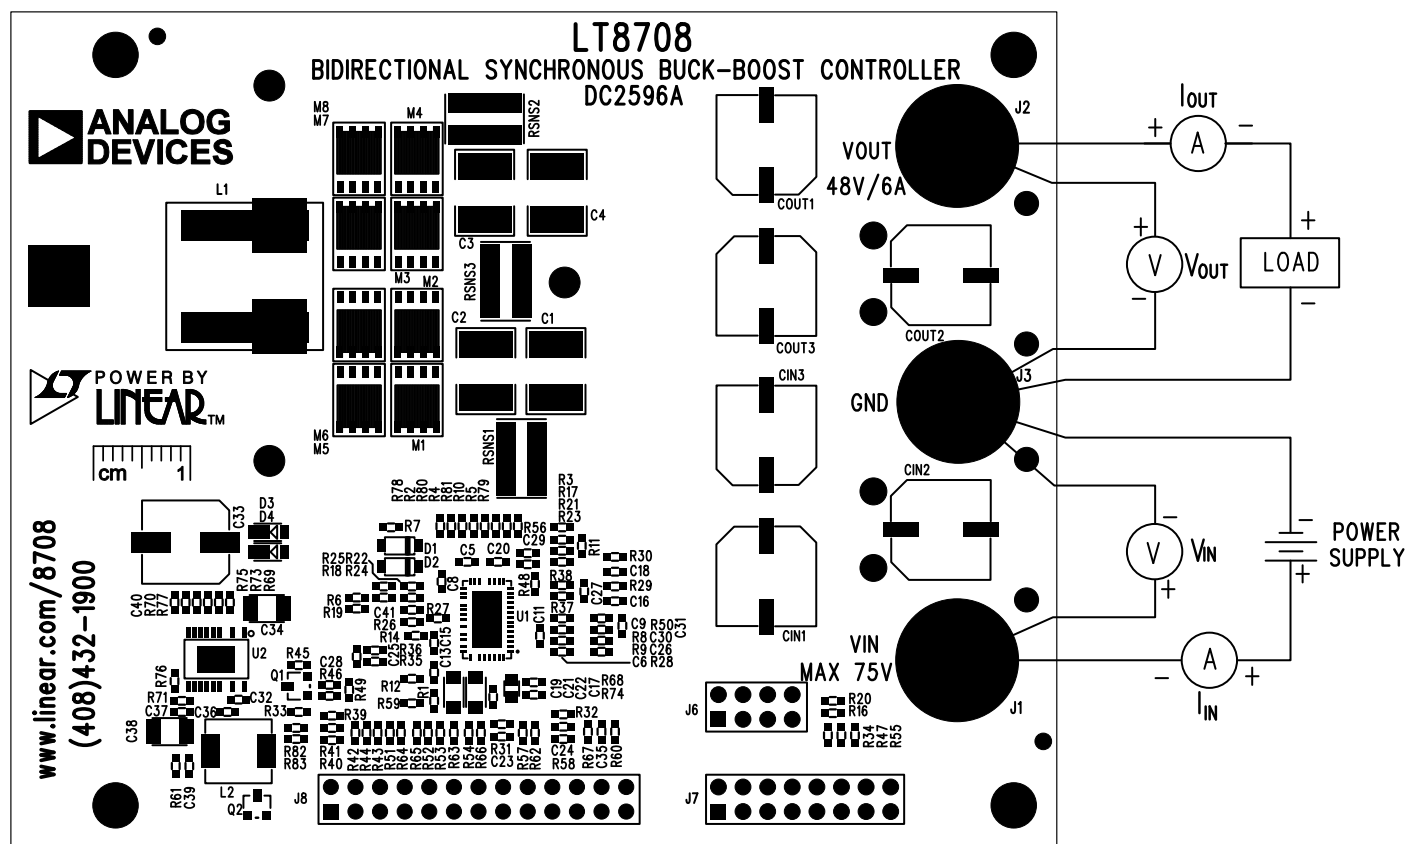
LT8708
BIDIRECTIONAL SYNCHRONOUS BUCK-BOOST CONTROLLER
DC2596A

ANALOG DEVICES

POWER BY LINEAR™

cm 1

www.linear.com/8708
(408)432-1900

M8 M7 M4 RSNS2 L1 C4 C3 M3 M2 RSNS3 C2 C1 M6 M5 M1 RSNS1

COUT1 COUT2 COUT3 CIN3 CIN2 CIN1

VOUT 48V/6A
J2
GND
J3
VIN MAX 75V
J1

R78 R2 R80 R4 R81 R10 R5 R79 R3 R17 R21 R23
R7 R56 C29 R11
R25 R22 D1 C5 C20 R30
R18 R24 D2 C8 R48 C18
R38 R29
R6 R19 C41 R27 C27 C16
R26 U1 R37 C11 C9 R50 C31
R14 C15 R8 C30
C28 C13 R36 R35 R9 C26
R45 R46 R49 C6 R28
Q1 R12 R1 C19 C21 C22 C17 R68 R74
R59
R39 R32
R33 R42 R44 R43 R51 R64 R65 R52 R53 R63 R54 R66 R31 R57 R62 C23 C24 R58 R67 C35 R60
R41 R40 R82 R83
D3 D4 C33
C40 R70 R77 R75 R73 R69 C34
U2
R76 R71 C37 C36 C32
C38 L2
R61 C39 Q2
J8 J6 J7
R20 R16 R34 R47 R55

IOUT
+ A −
+ V VOUT −
+ LOAD −
− V VIN +
− POWER SUPPLY +
− A +
IIN